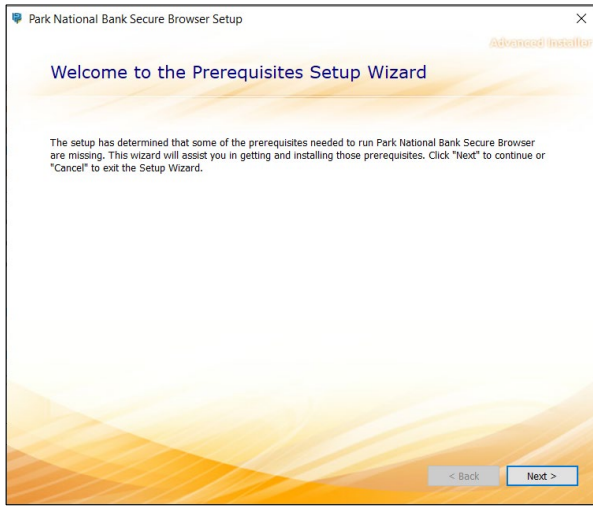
Park National Bank Secure Browser Setup

×

Advanced Installer

Welcome to the Prerequisites Setup Wizard

The setup has determined that some of the prerequisites needed to run Park National Bank Secure Browser are missing. This wizard will assist you in getting and installing those prerequisites. Click "Next" to continue or "Cancel" to exit the Setup Wizard.

< Back

Next >